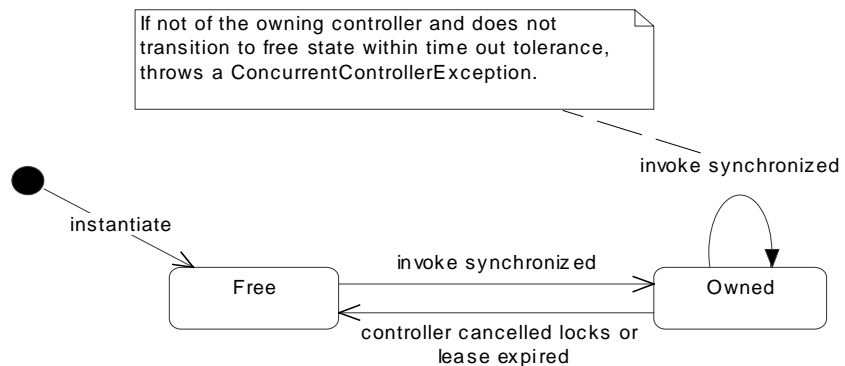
If not of the owning controller and does not transition to free state within time out tolerance, throws a ConcurrentControllerException.

invoke synchronized

instantiate

invoke synchronized

Free

Owned

controller cancelled locks or lease expired